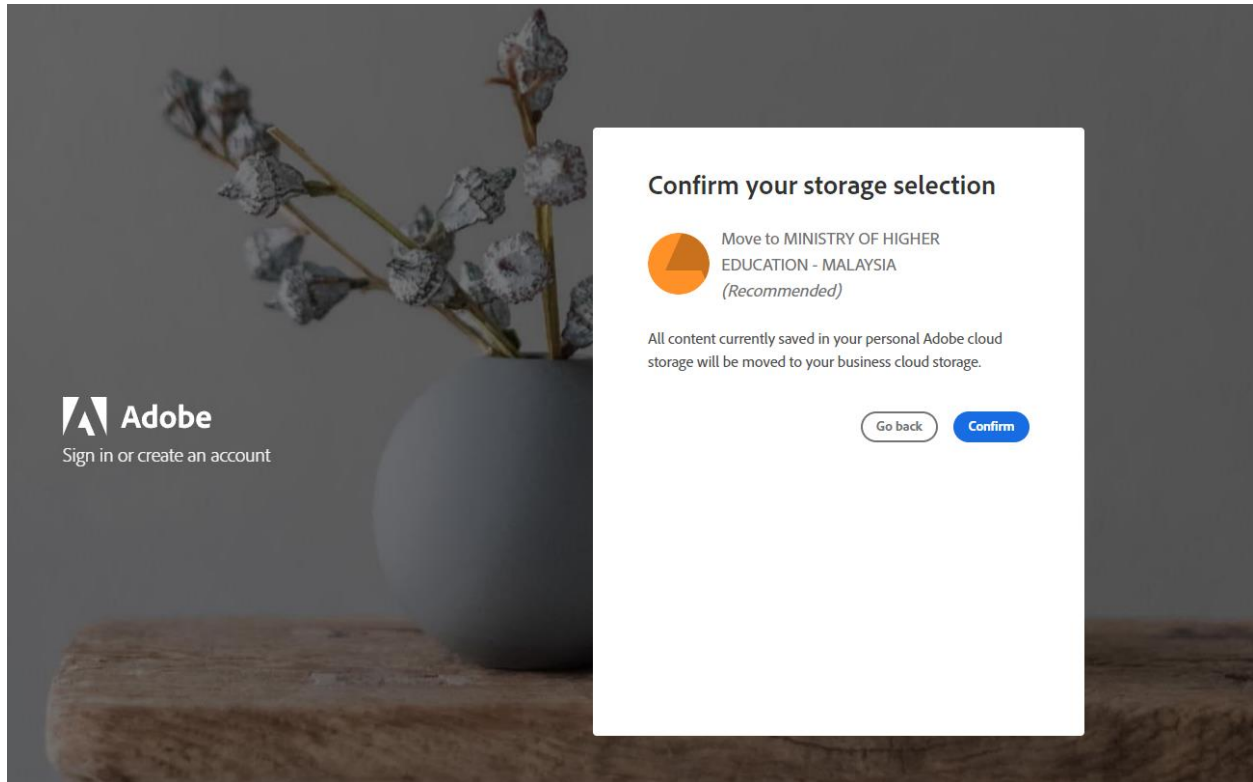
Adobe
Sign in or create an account

Confirm your storage selection

Move to MINISTRY OF HIGHER EDUCATION - MALAYSIA
(Recommended)

All content currently saved in your personal Adobe cloud storage will be moved to your business cloud storage.

Go back
Confirm